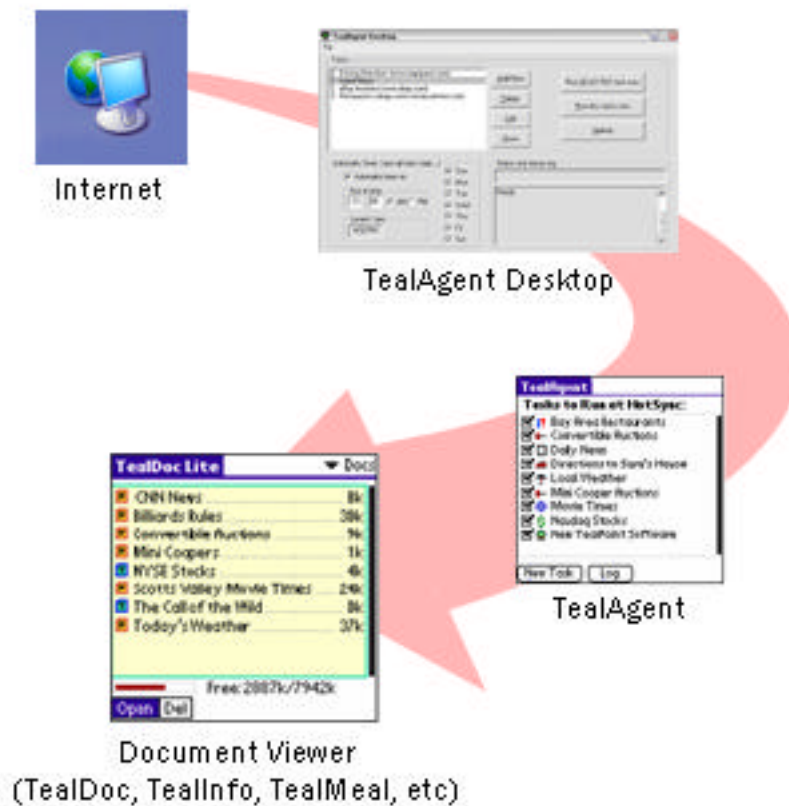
Internet

TealAgent Desktop

TealAgent
Tasks to Run at HotSync:
Bay Area Restaurants
Convertible Auctions
Daily News
Directions to Sam's House
Local Weather
Mini Cooper Auctions
Movie Times
Nasdaq Stocks
New TealPoint Software
New Task
Log

TealAgent

TealDoc Lite
▾ Docs
CNN News 8k
Billiards Rules 38k
Convertible Auctions 9k
Mini Coopers 1k
NYSE Stocks 4k
Scotts Valley Movie Times 24k
The Call of the Wild 8k
Today's Weather 37k
Free: 2887k/7942k
Open
Del

Document Viewer
(TealDoc, TealInfo, TealMeal, etc)